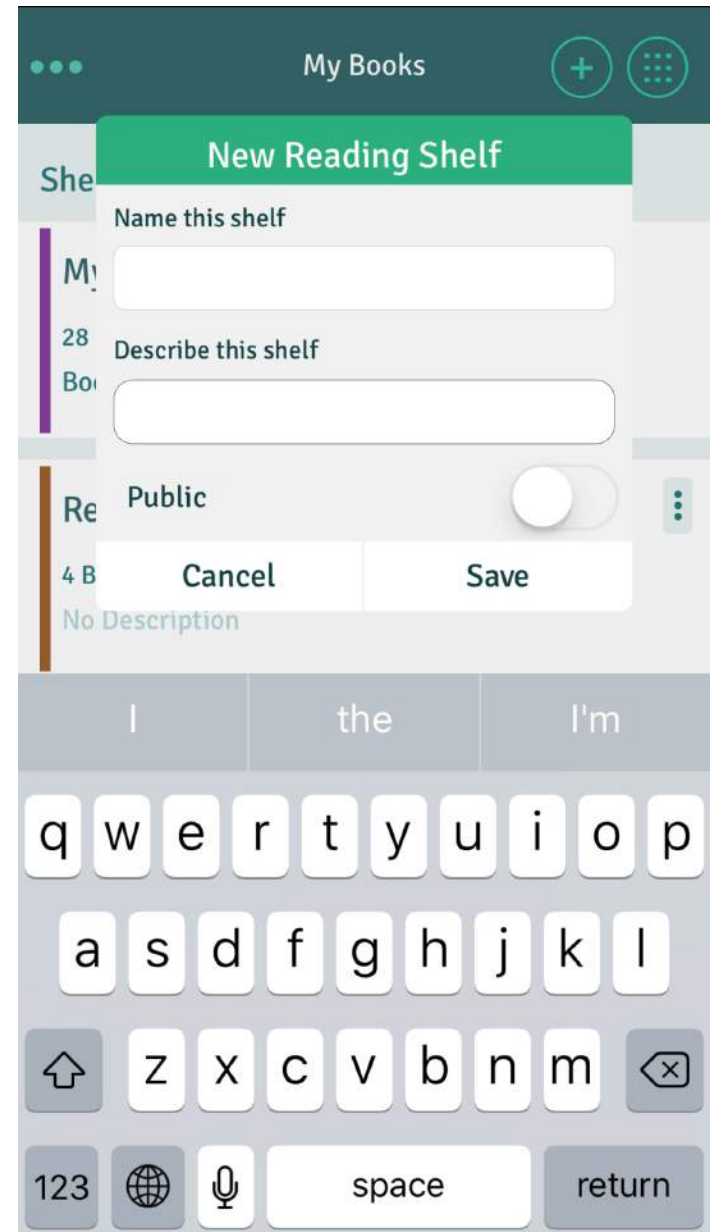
My Books

She
My
28
Bo
Re
4 B
No Description

New Reading Shelf

Name this shelf

Describe this shelf

Public

Cancel
Save

I
the
I'm

q w e r t y u i o p
a s d f g h j k l
z x c v b n m
123
space
return